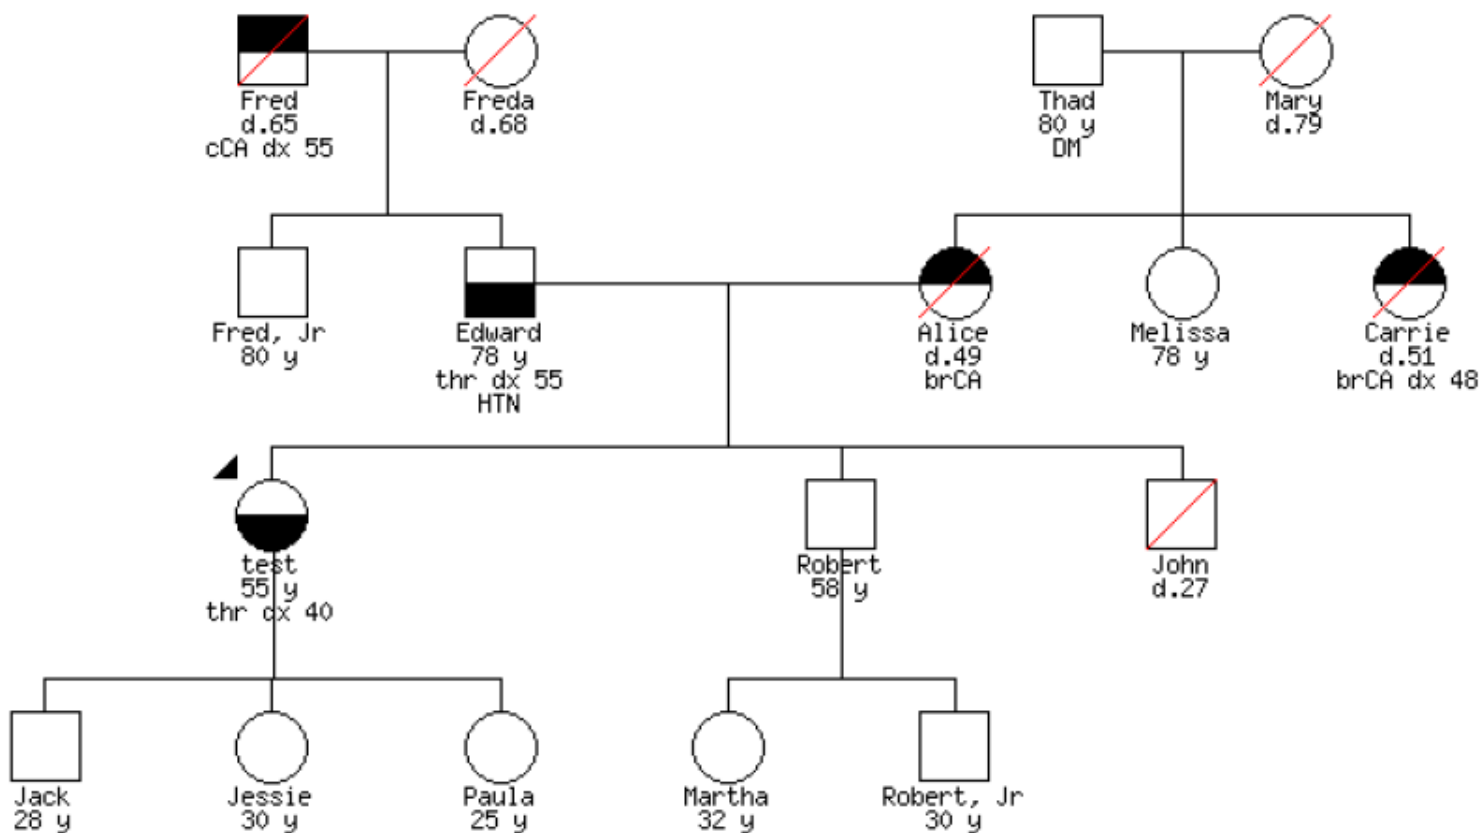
Fred
d.65
cCA dx 55

Freda
d.68

Thad
80 y
DM

Mary
d.79

Fred, Jr
80 y

Edward
78 y
thr dx 55
HTN

Alice
d.49
brCA

Melissa
78 y

Carrie
d.51
brCA dx 48

test
55 y
thr dx 40

Robert
58 y

John
d.27

Jack
28 y

Jessie
30 y

Paula
25 y

Martha
32 y

Robert, Jr
30 y